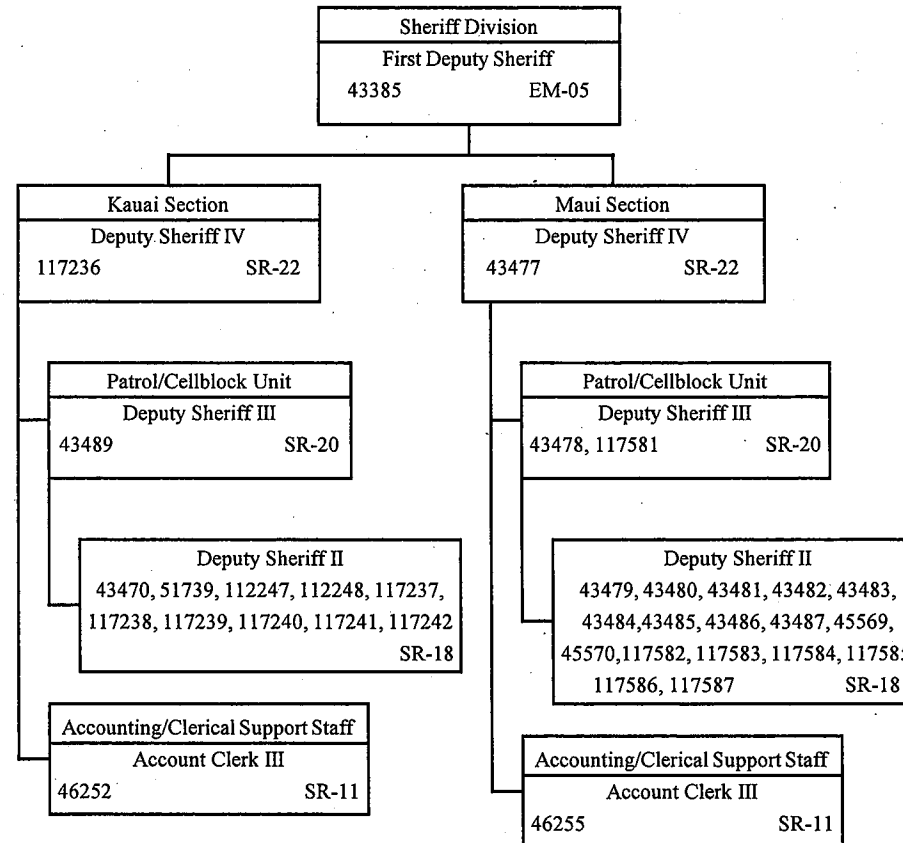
Sheriff Division
First Deputy Sheriff
43385 EM-05

Kauai Section
Deputy Sheriff IV
117236 SR-22

Patrol/Cellblock Unit
Deputy Sheriff III
43489 SR-20

Deputy Sheriff II
43470, 51739, 112247, 112248, 117237, 117238, 117239, 117240, 117241, 117242
SR-18

Accounting/Clerical Support Staff
Account Clerk III
46252 SR-11

Maui Section
Deputy Sheriff IV
43477 SR-22

Patrol/Cellblock Unit
Deputy Sheriff III
43478, 117581 SR-20

Deputy Sheriff II
43479, 43480, 43481, 43482, 43483, 43484, 43485, 43486, 43487, 45569, 45570, 117582, 117583, 117584, 11758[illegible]
117586, 117587 SR-18

Accounting/Clerical Support Staff
Account Clerk III
46255 SR-11